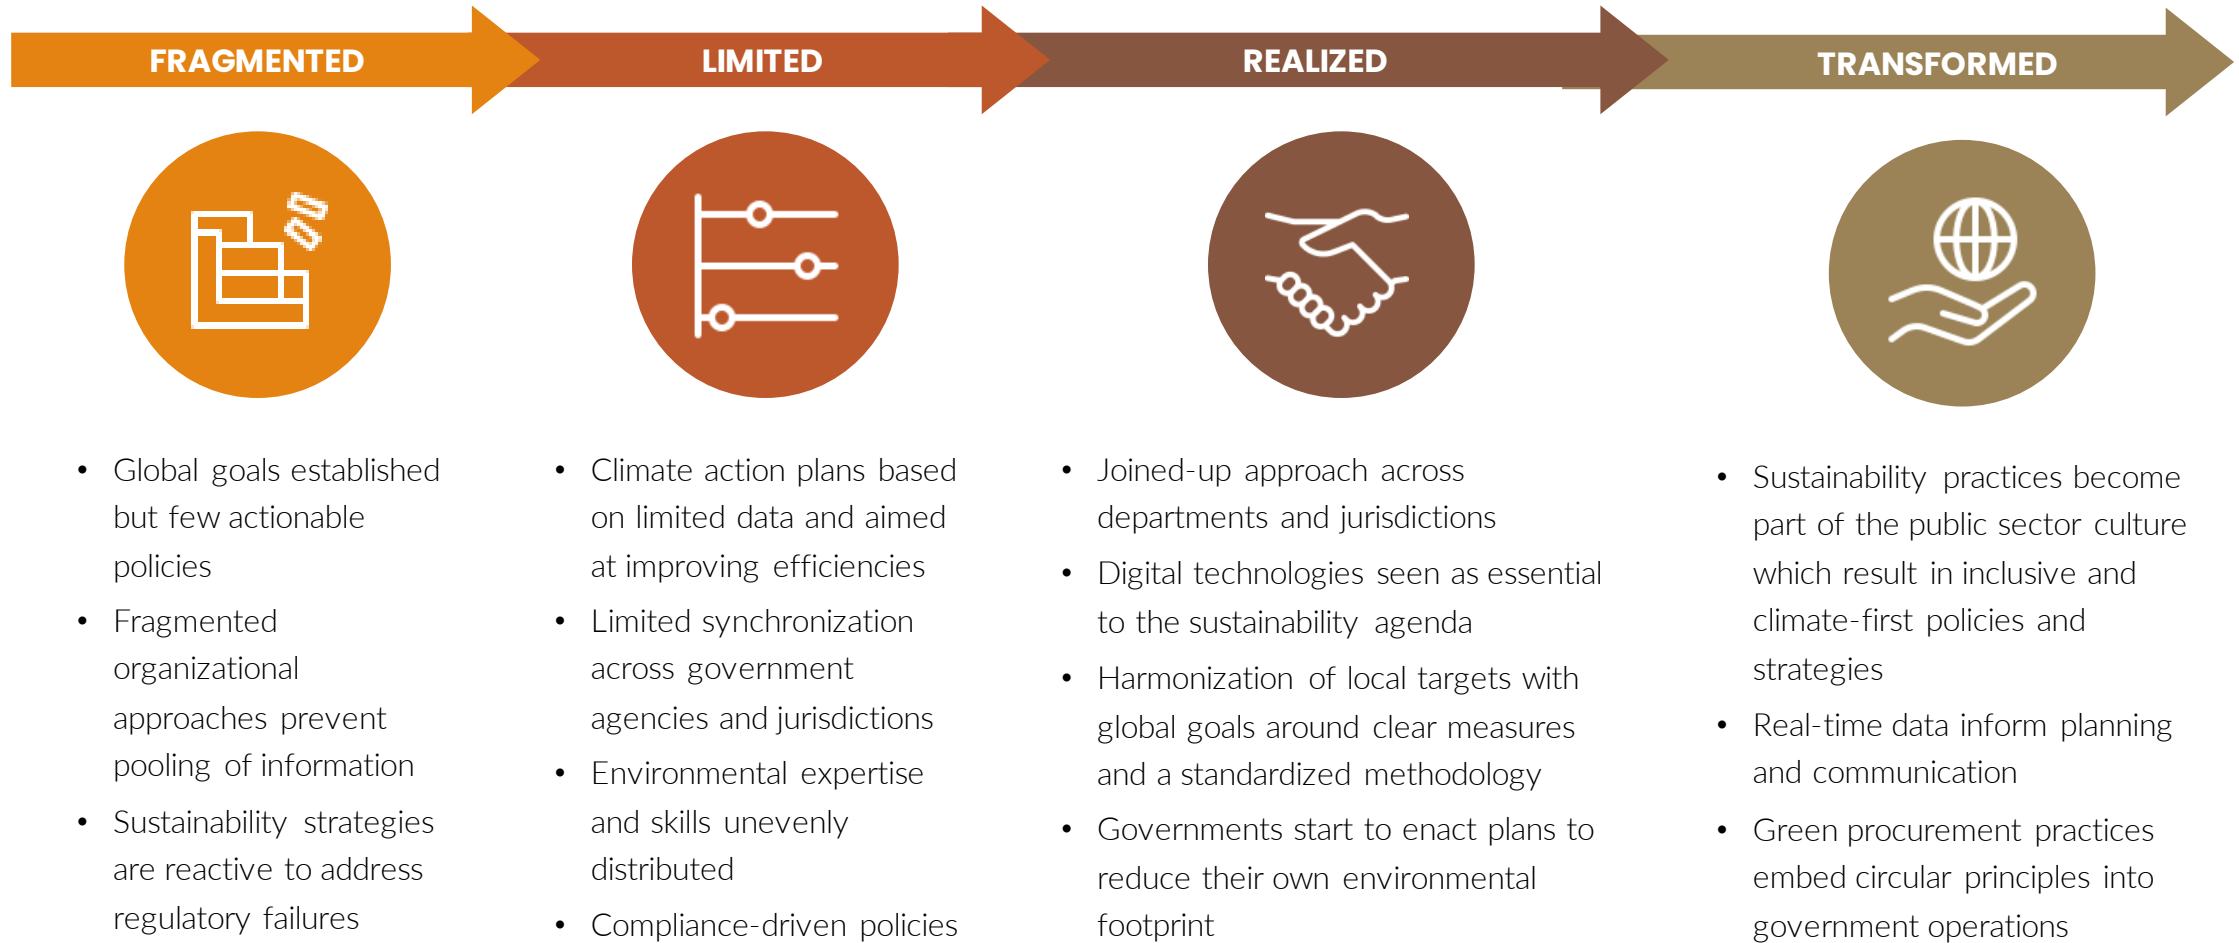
FRAGMENTED

LIMITED

REALIZED

TRANSFORMED

- Global goals established but few actionable policies
- Fragmented organizational approaches prevent pooling of information
- Sustainability strategies are reactive to address regulatory failures

- Climate action plans based on limited data and aimed at improving efficiencies
- Limited synchronization across government agencies and jurisdictions
- Environmental expertise and skills unevenly distributed
- Compliance-driven policies

- Joined-up approach across departments and jurisdictions
- Digital technologies seen as essential to the sustainability agenda
- Harmonization of local targets with global goals around clear measures and a standardized methodology
- Governments start to enact plans to reduce their own environmental footprint

- Sustainability practices become part of the public sector culture which result in inclusive and climate-first policies and strategies
- Real-time data inform planning and communication
- Green procurement practices embed circular principles into government operations